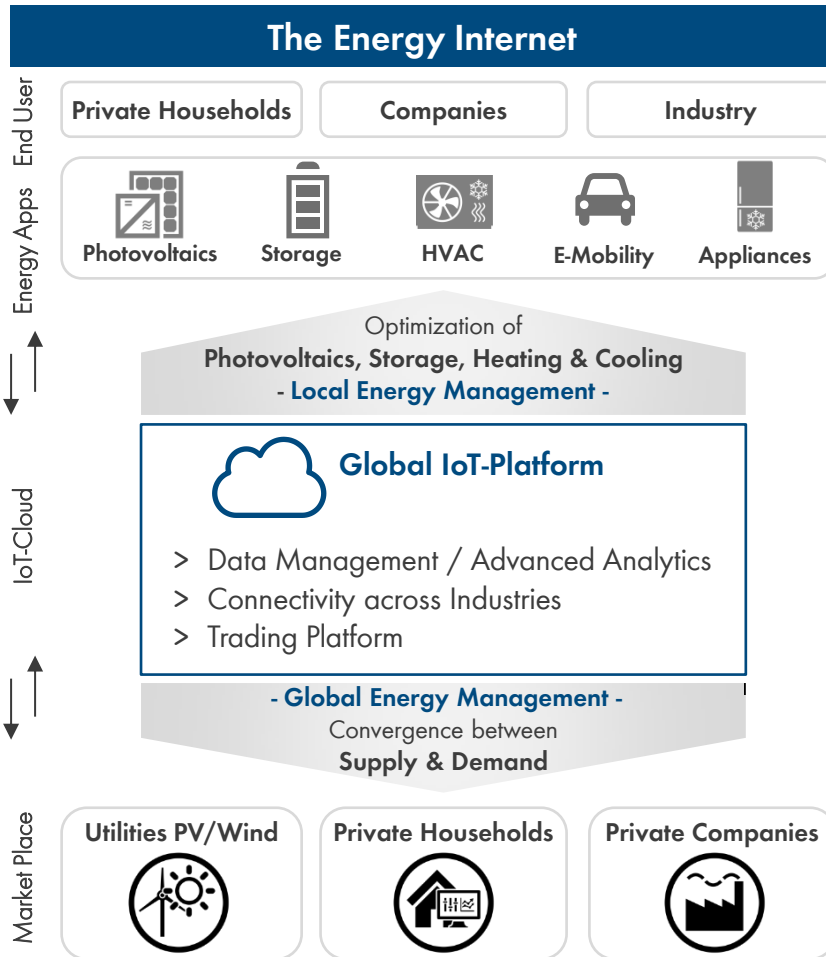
The Energy Internet

End User

Private Households

Companies

Industry

Energy Apps

Photovoltaics

Storage

HVAC

E-Mobility

Appliances

Optimization of
Photovoltaics, Storage, Heating & Cooling
- Local Energy Management -

IoT-Cloud

Global IoT-Platform

> Data Management / Advanced Analytics
> Connectivity across Industries
> Trading Platform

- Global Energy Management -
Convergence between
Supply & Demand

Market Place

Utilities PV/Wind

Private Households

Private Companies